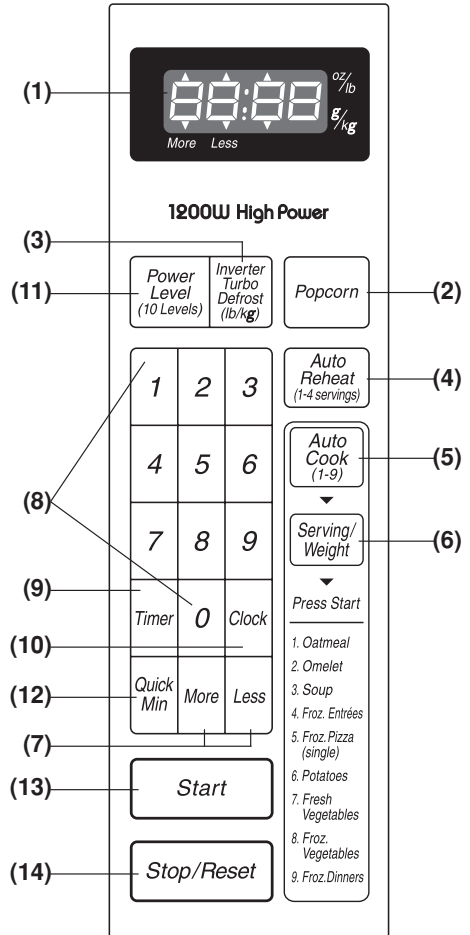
(1)

88:88

oz/lb

g/kg

More Less

1200W High Power

(3)

(11)

Power Level (10 Levels)

Inverter Turbo Defrost (lb/kg)

Popcorn

(2)

Auto Reheat (1-4 servings)

(4)

1 2 3

4 5 6

7 8 9

Timer 0 Clock

Quick Min More Less

(8)

(9)

(10)

(12)

(7)

Auto Cook (1-9)

(5)

Serving/ Weight

(6)

Press Start

1. Oatmeal
2. Omelet
3. Soup
4. Froz. Entrées
5. Froz. Pizza (single)
6. Potatoes
7. Fresh Vegetables
8. Froz. Vegetables
9. Froz. Dinners

(13)

Start

(14)

Stop/Reset